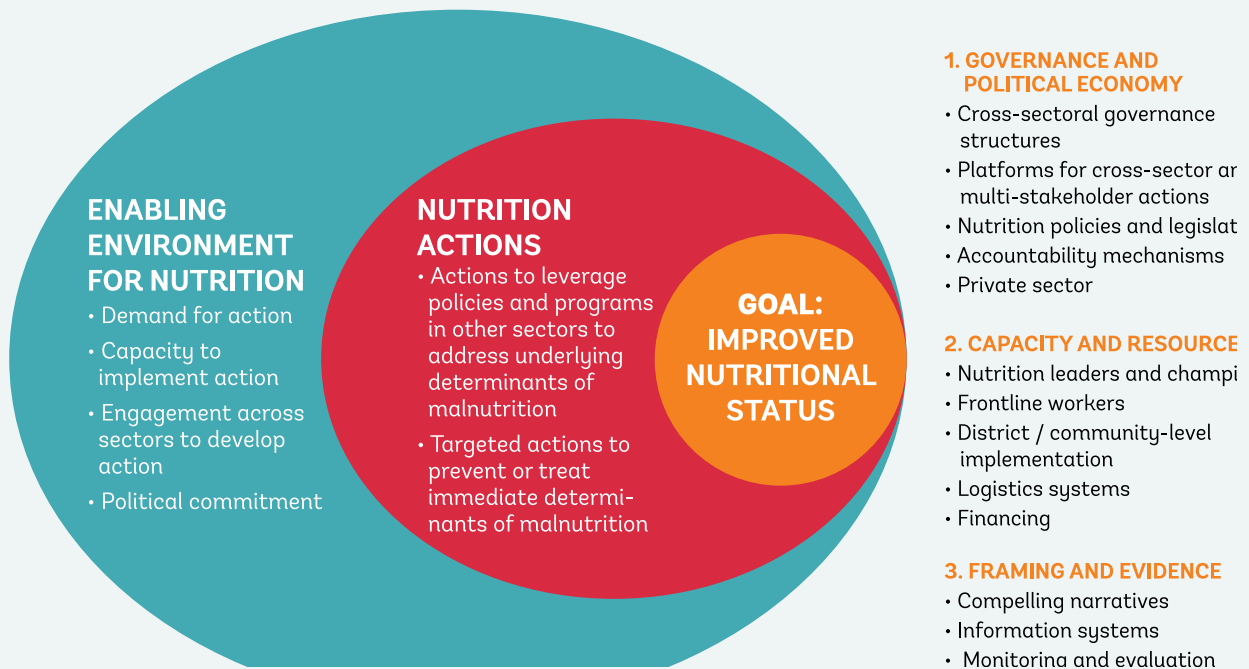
ENABLING ENVIRONMENT FOR NUTRITION
• Demand for action
• Capacity to implement action
• Engagement across sectors to develop action
• Political commitment

NUTRITION ACTIONS
• Actions to leverage policies and programs in other sectors to address underlying determinants of malnutrition
• Targeted actions to prevent or treat immediate determinants of malnutrition

GOAL: IMPROVED NUTRITIONAL STATUS

1. GOVERNANCE AND POLITICAL ECONOMY
• Cross-sectoral governance structures
• Platforms for cross-sector ar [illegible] multi-stakeholder actions
• Nutrition policies and legislat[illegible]
• Accountability mechanisms
• Private sector

2. CAPACITY AND RESOURCE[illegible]
• Nutrition leaders and champi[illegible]
• Frontline workers
• District / community-level implementation
• Logistics systems
• Financing

3. FRAMING AND EVIDENCE
• Compelling narratives
• Information systems
• Monitoring and evaluation